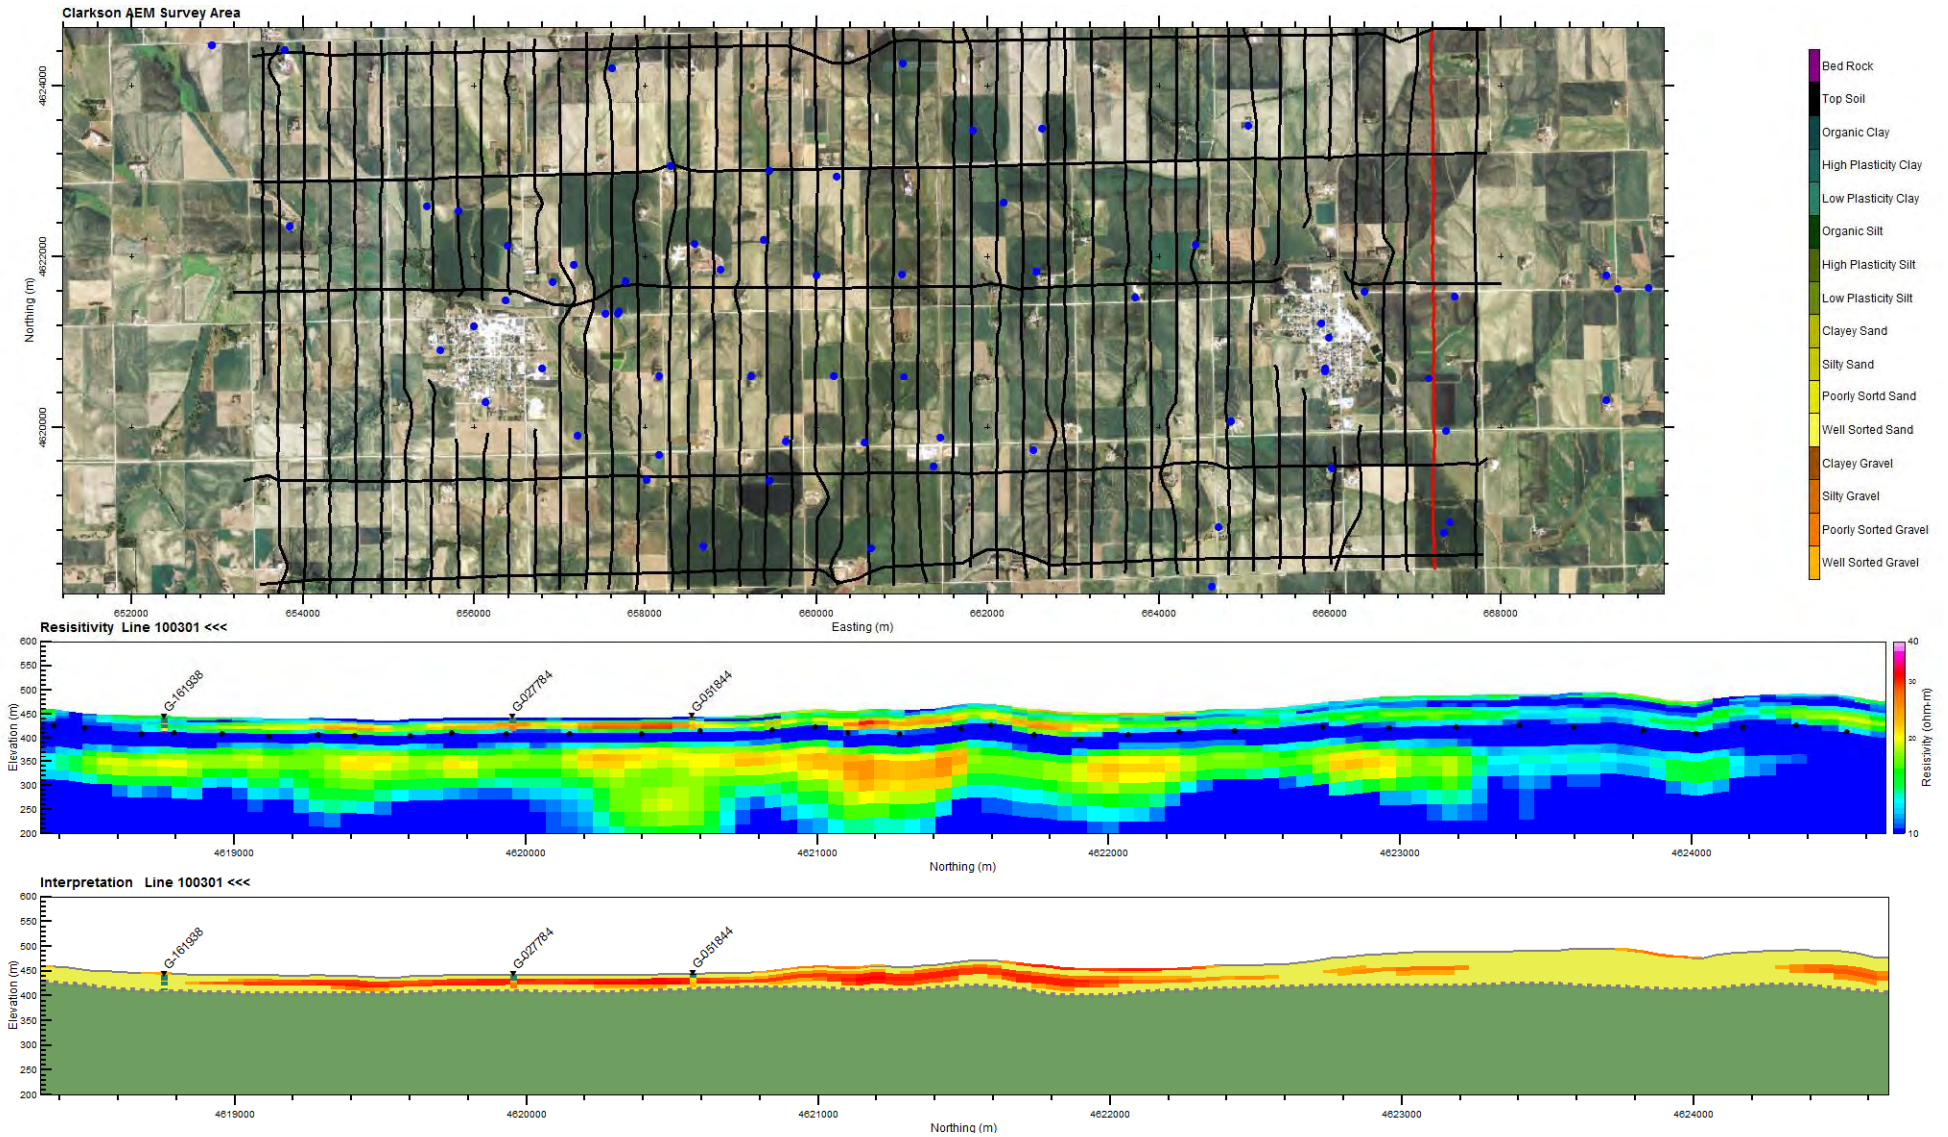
Clarkson AEM Survey Area

4624000
4622000
4620000
Northing (m)

652000
654000
656000
658000
660000
662000
664000
666000
668000
Easting (m)

Bed Rock
Top Soil
Organic Clay
High Plasticity Clay
Low Plasticity Clay
Organic Silt
High Plasticity Silt
Low Plasticity Silt
Clayey Sand
Silty Sand
Poorly Sortd Sand
Well Sorted Sand
Clayey Gravel
Silty Gravel
Poorly Sorted Gravel
Well Sorted Gravel

Resisitivity Line 100301 <<<

600
550
500
450
400
350
300
250
200
Elevation (m)

G-161938
G-027784
G-051844

4619000
4620000
4621000
4622000
4623000
4624000
Northing (m)

40
30
20
10
Resisitivity (ohm-m)

Interpretation Line 100301 <<<

600
550
500
450
400
350
300
250
200
Elevation (m)

G-161938
G-027784
G-051844

4619000
4620000
4621000
4622000
4623000
4624000
Northing (m)